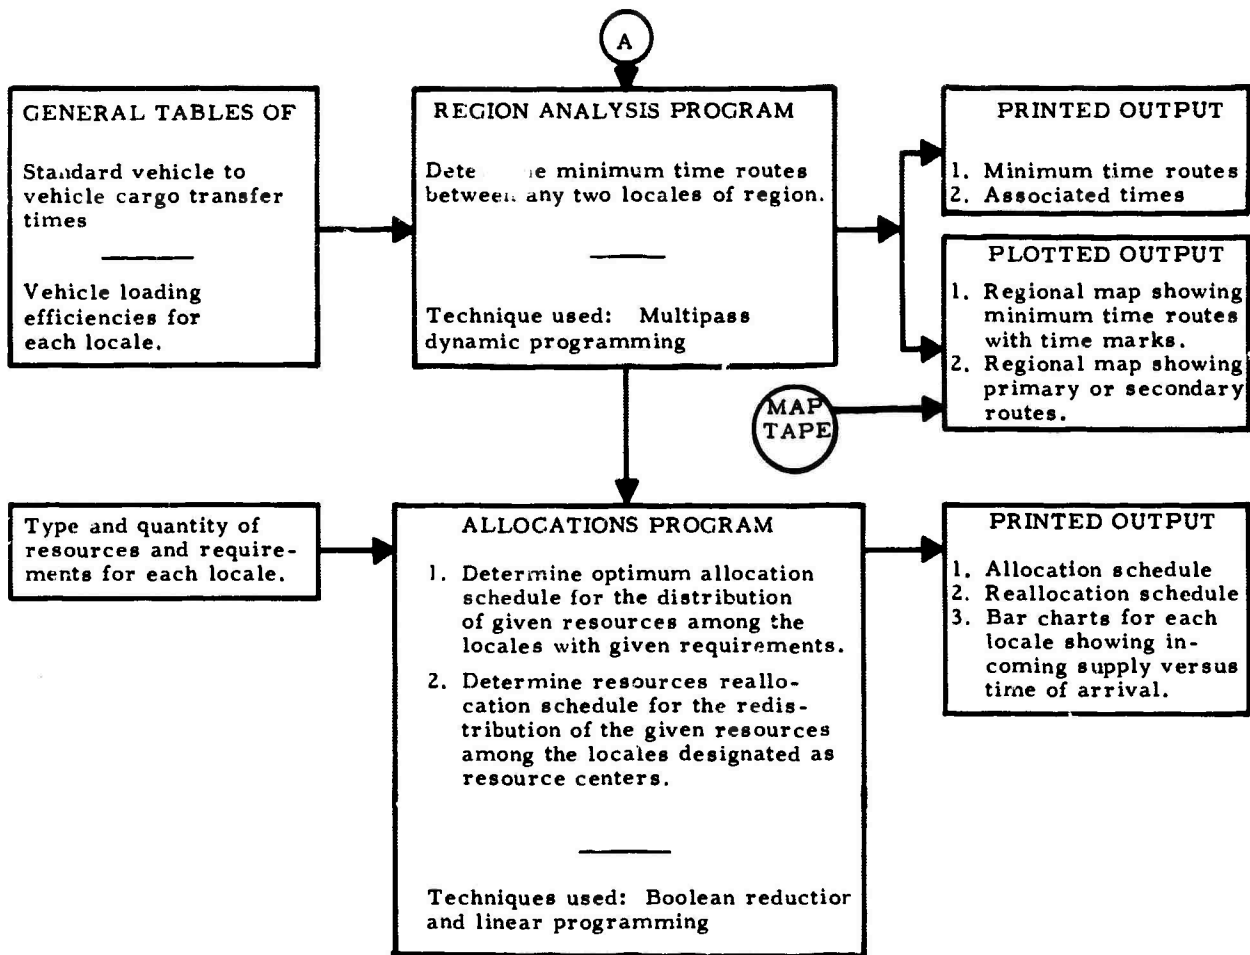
A

GENERAL TABLES OF

Standard vehicle to vehicle cargo transfer times

Vehicle loading efficiencies for each locale.

REGION ANALYSIS PROGRAM

Dete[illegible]e minimum time routes between any two locales of region.

Technique used: Multipass dynamic programming

PRINTED OUTPUT

1. Minimum time routes
2. Associated times

PLOTTED OUTPUT

1. Regional map showing minimum time routes with time marks.
2. Regional map showing primary or secondary routes.

MAP TAPE

Type and quantity of resources and requirements for each locale.

ALLOCATIONS PROGRAM

1. Determine optimum allocation schedule for the distribution of given resources among the locales with given requirements.
2. Determine resources reallocation schedule for the redistribution of the given resources among the locales designated as resource centers.

Techniques used: Boolean reductior and linear programming

PRINTED OUTPUT

1. Allocation schedule
2. Reallocation schedule
3. Bar charts for each locale showing incoming supply versus time of arrival.